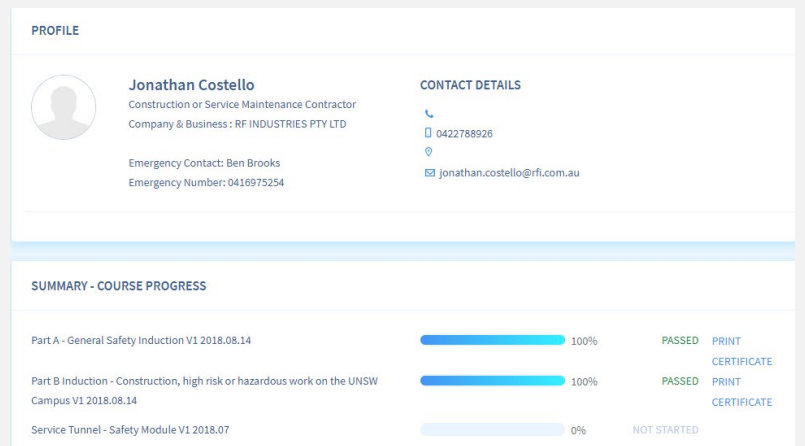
PROFILE

Jonathan Costello
Construction or Service Maintenance Contractor
Company & Business : RF INDUSTRIES PTY LTD

Emergency Contact: Ben Brooks
Emergency Number: 0416975254

CONTACT DETAILS

0422788926

jonathan.costello@rfi.com.au

SUMMARY - COURSE PROGRESS

Part A - General Safety Induction V1 2018.08.14 100% PASSED PRINT CERTIFICATE

Part B Induction - Construction, high risk or hazardous work on the UNSW Campus V1 2018.08.14 100% PASSED PRINT CERTIFICATE

Service Tunnel - Safety Module V1 2018.07 0% NOT STARTED